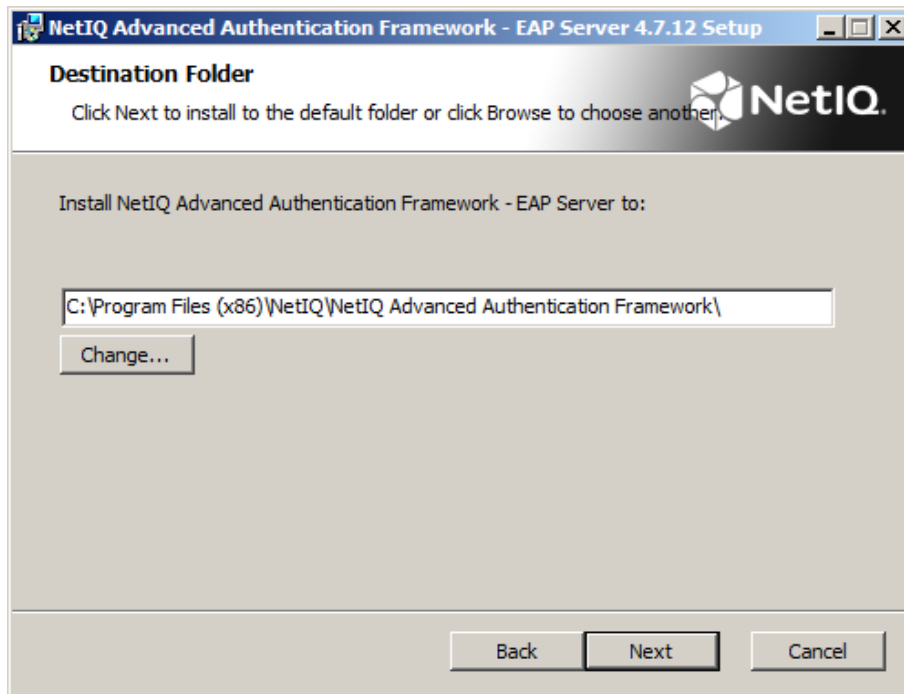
NetIQ Advanced Authentication Framework - EAP Server 4.7.12 Setup

Destination Folder

Click Next to install to the default folder or click Browse to choose another.

NetIQ.

Install NetIQ Advanced Authentication Framework - EAP Server to:

C:\Program Files (x86)\NetIQ\NetIQ Advanced Authentication Framework\

Change...

Back Next Cancel